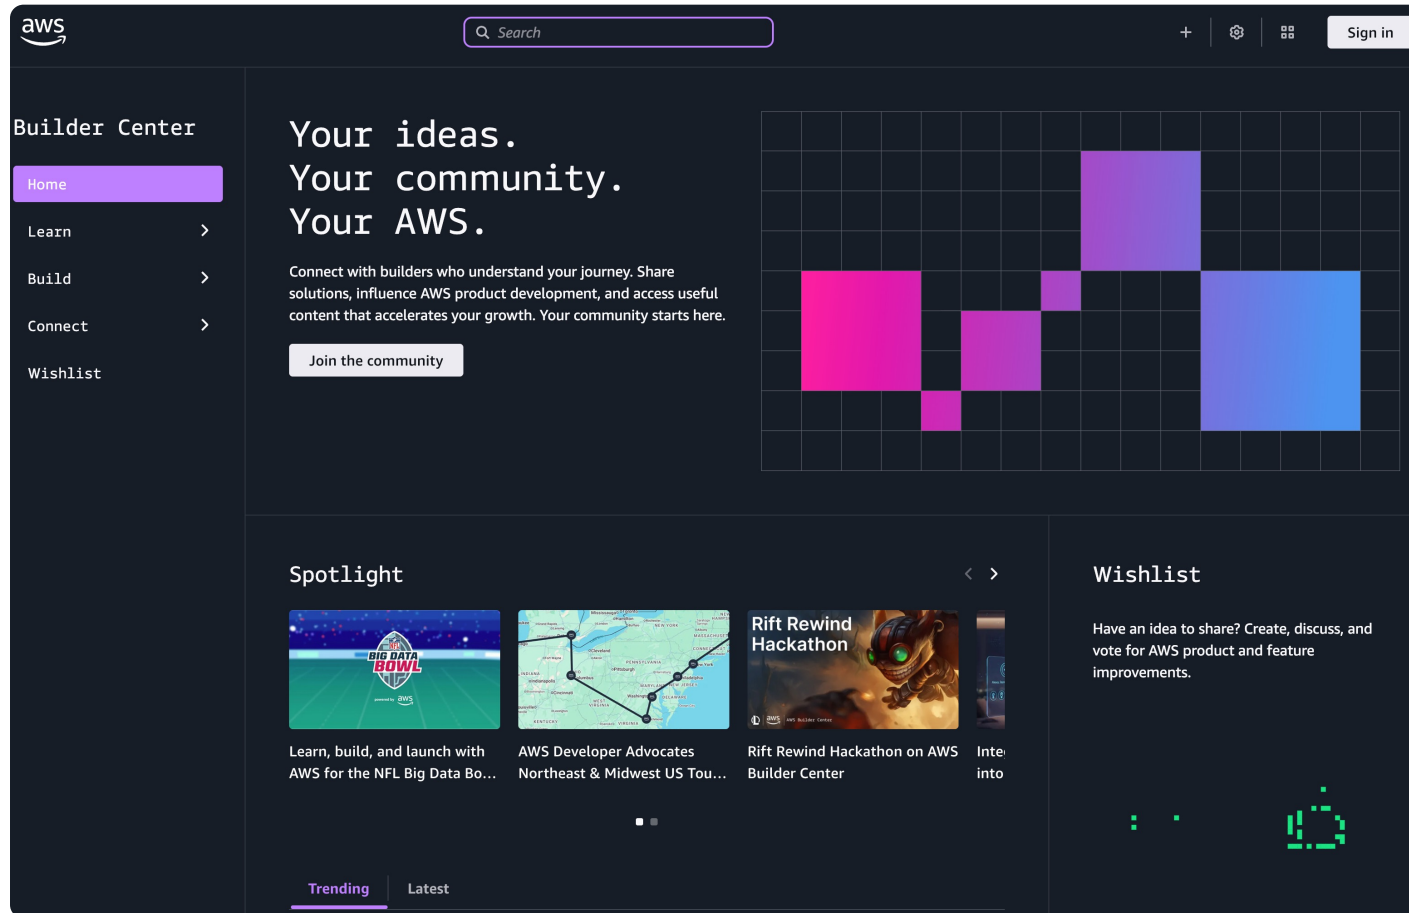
aws

Search

Sign in

Builder Center

Home

Learn

Build

Connect

Wishlist

Your ideas.
Your community.
Your AWS.

Connect with builders who understand your journey. Share solutions, influence AWS product development, and access useful content that accelerates your growth. Your community starts here.

Join the community

Spotlight

BIG DATA BOWL

Rift Rewind Hackathon

Learn, build, and launch with AWS for the NFL Big Data Bo…

AWS Developer Advocates Northeast & Midwest US Tou…

Rift Rewind Hackathon on AWS Builder Center

Inte into

Wishlist

Have an idea to share? Create, discuss, and vote for AWS product and feature improvements.

Trending

Latest